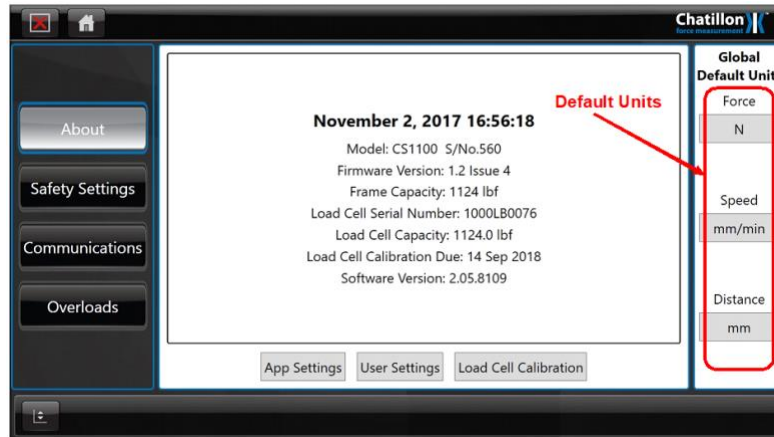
Chatillon
force measurement

About
Safety Settings
Communications
Overloads

November 2, 2017 16:56:18
Model: CS1100 S/No.560
Firmware Version: 1.2 Issue 4
Frame Capacity: 1124 lbf
Load Cell Serial Number: 1000LB0076
Load Cell Capacity: 1124.0 lbf
Load Cell Calibration Due: 14 Sep 2018
Software Version: 2.05.8109

App Settings
User Settings
Load Cell Calibration

Default Units

Global
Default Unit

Force
N

Speed
mm/min

Distance
mm